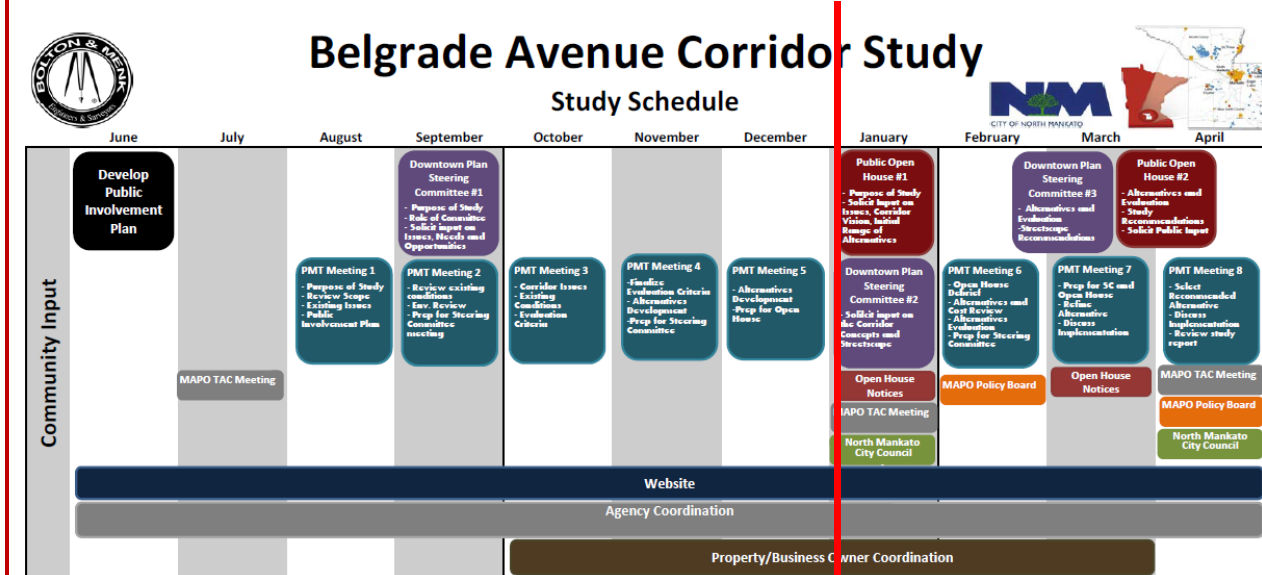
BOLTON & MENK
Engineers & Surveyors

Belgrade Avenue Corridor Study

Study Schedule

CITY OF NORTH MANKATO

June | July | August | September | October | November | December | January | February | March | April

Community Input

Develop Public Involvement Plan

Downtown Plan Steering Committee #1
- Purpose of Study
- Role of Committee
- Solicit input on Issues, Needs and Opportunities

Public Open House #1
- Purpose of Study
- Solicit input on Issues, Corridor Vision, Initial Range of Alternatives

Downtown Plan Steering Committee #3
- Alternatives and Evaluation
-Streetscape Recommendations

Public Open House #2
- Alternatives and Evaluation
- Study Recommendations
- Solicit Public Input

PMT Meeting 1
- Purpose of Study
- Review Scope
- Existing Issues
- Public Involvement Plan

PMT Meeting 2
- Review existing conditions
- Env. Review
- Prep for Steering Committee meeting

PMT Meeting 3
- Corridor Issues
- Existing Conditions
- Evaluation Criteria

PMT Meeting 4
-Finalize Evaluation Criteria
- Alternatives Development
-Prep for Steering Committee

PMT Meeting 5
- Alternatives Development
-Prep for Open House

Downtown Plan Steering Committee #2
- Solicit input on the Corridor Concepts and Streetscape

PMT Meeting 6
- Open House Debrief
- Alternatives and Cost Review
- Alternatives Evaluation
- Prep for Steering Committee

PMT Meeting 7
- Prep for SC and Open House
- Refine Alternative
- Discuss Implementation

PMT Meeting 8
- Select Recommended Alternative
- Discuss Implementation
- Review study report

MAPO TAC Meeting

Open House Notices

MAPO TAC Meeting

North Mankato City Council

MAPO Policy Board

Open House Notices

MAPO TAC Meeting

MAPO Policy Board

North Mankato City Council

Website

Agency Coordination

Property/Business Owner Coordination